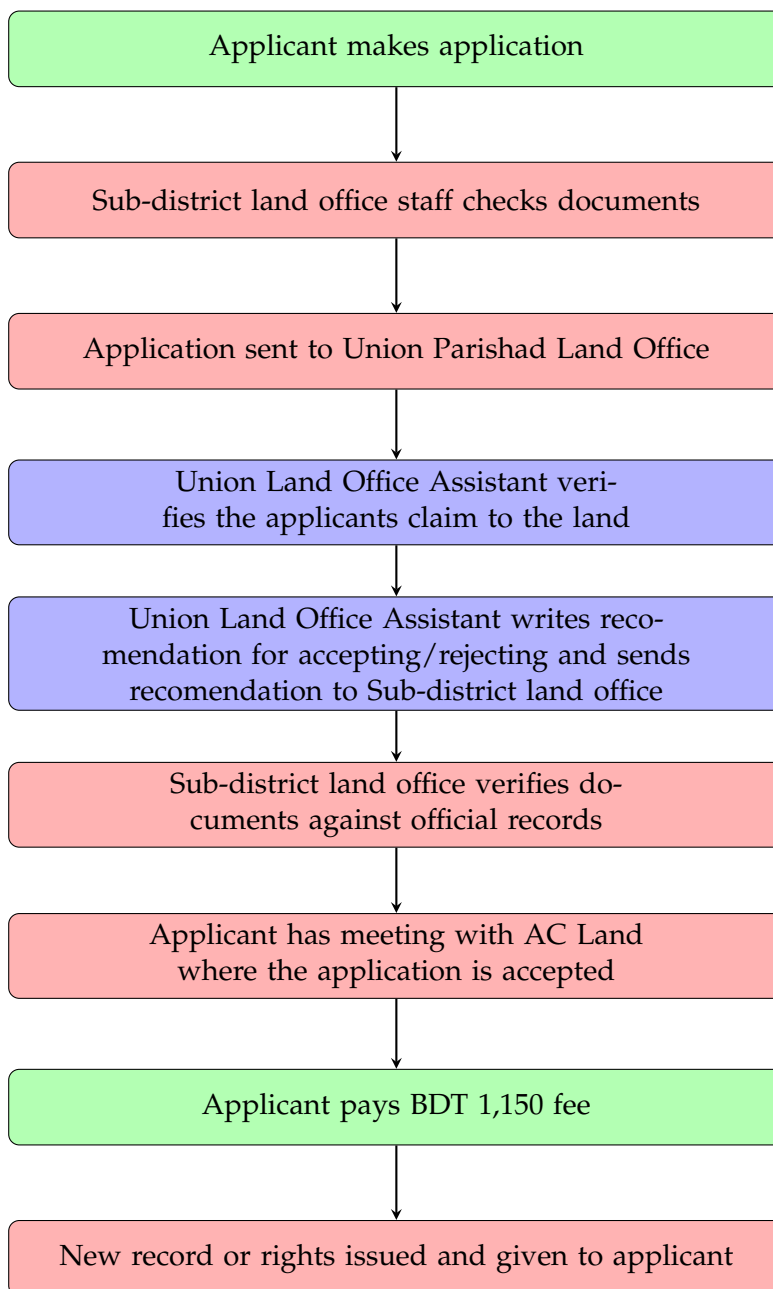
Applicant makes application

Sub-district land office staff checks documents

Application sent to Union Parishad Land Office

Union Land Office Assistant verifies the applicants claim to the land

Union Land Office Assistant writes recomendation for accepting/rejecting and sends recomendation to Sub-district land office

Sub-district land office verifies documents against official records

Applicant has meeting with AC Land where the application is accepted

Applicant pays BDT 1,150 fee

New record or rights issued and given to applicant